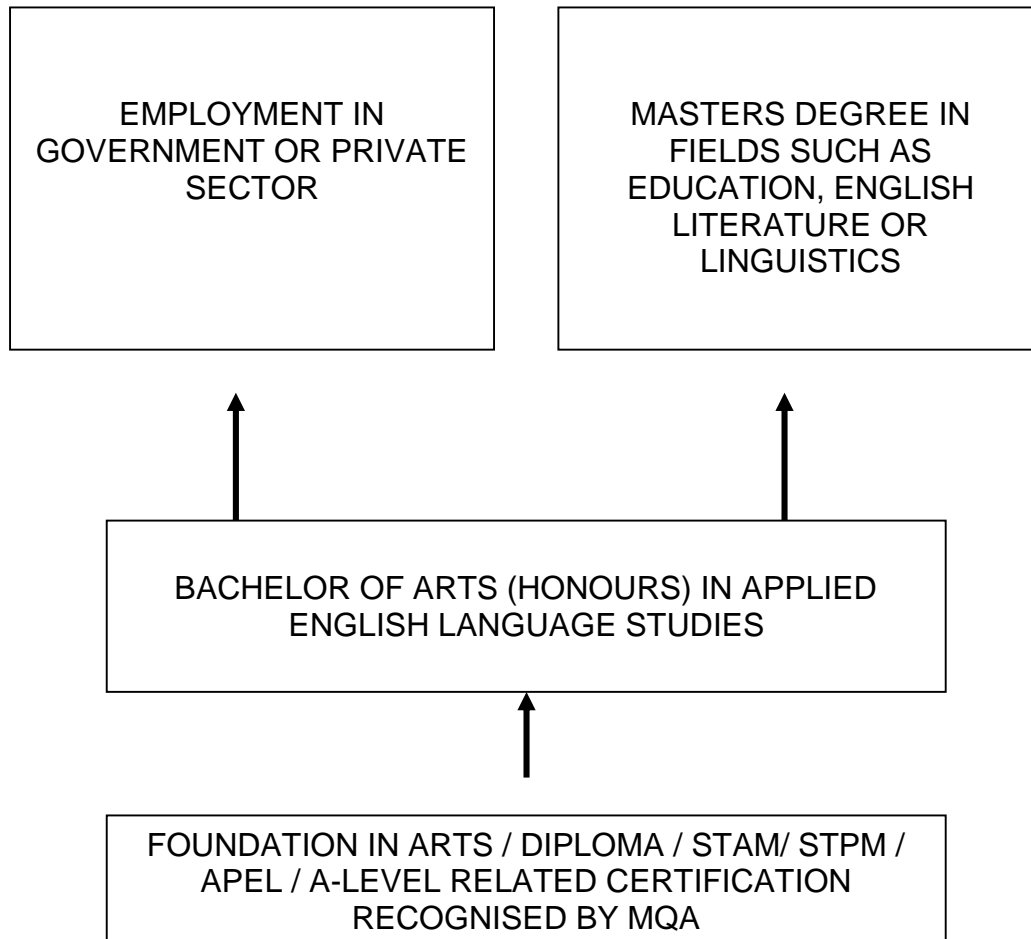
EMPLOYMENT IN GOVERNMENT OR PRIVATE SECTOR

MASTERS DEGREE IN FIELDS SUCH AS EDUCATION, ENGLISH LITERATURE OR LINGUISTICS

BACHELOR OF ARTS (HONOURS) IN APPLIED ENGLISH LANGUAGE STUDIES

FOUNDATION IN ARTS / DIPLOMA / STAM/ STPM / APEL / A-LEVEL RELATED CERTIFICATION RECOGNISED BY MQA